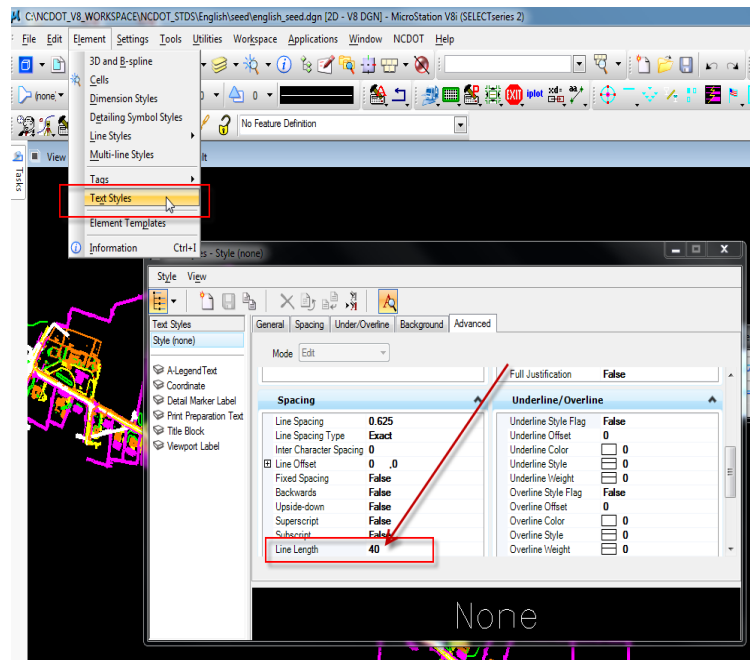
C:\NCDOT_V8_WORKSPACE\NCDOT_STDS\English\seed\english_seed.dgn [2D - V8 DGN] - MicroStation V8i (SELECTseries 2)

File Edit Element Settings Tools Utilities Workspace Applications Window NCDOT Help

3D and B-spline
Cells
Dimension Styles
Detailing Symbol Styles
Line Styles
Multi-line Styles
Tags
Text Styles
Element Templates
Information Ctrl+I

(none)
0
0
No Feature Definition
View
Tasks
lt
iplot

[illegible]es - Style (none)

Style View

Text Styles
Style (none)

A-LegendText
Coordinate
Detail Marker Label
Print Preparation Text
Title Block
Viewport Label

General Spacing Under/Overline Background Advanced

Mode Edit

Full Justification False

Spacing

| | |
|---|---|
| Line Spacing | 0.625 |
| Line Spacing Type | Exact |
| Inter Character Spacing | 0 |
| Line Offset | 0 ,0 |
| Fixed Spacing | False |
| Backwards | False |
| Upside-down | False |
| Superscript | False |
| Subscript | False |
| Line Length | 40 |

Underline/Overline

| | |
|---|---|
| Underline Style Flag | False |
| Underline Offset | 0 |
| Underline Color | 0 |
| Underline Style | 0 |
| Underline Weight | 0 |
| Overline Style Flag | False |
| Overline Offset | 0 |
| Overline Color | 0 |
| Overline Style | 0 |
| Overline Weight | 0 |

None